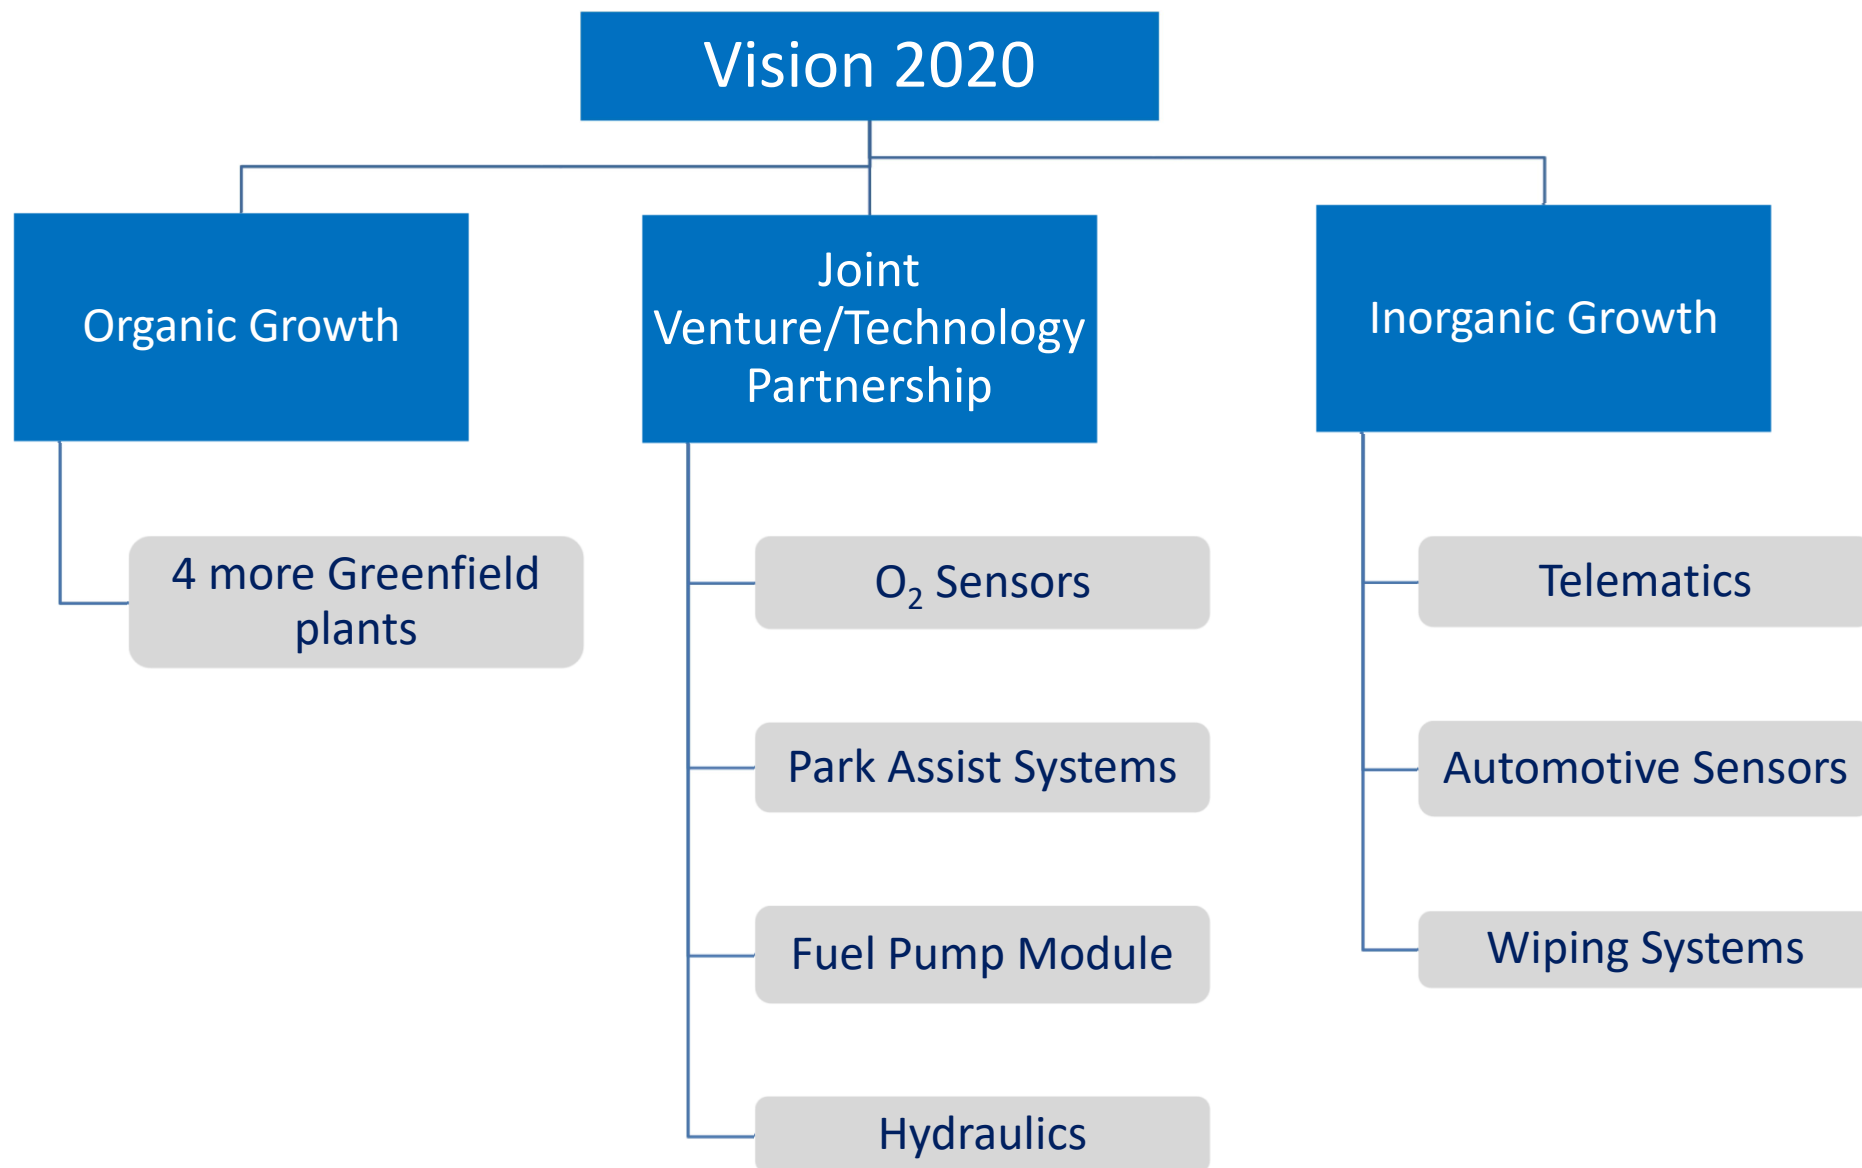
Vision 2020

Organic Growth

4 more Greenfield plants

Joint Venture/Technology Partnership

$O_2$ Sensors

Park Assist Systems

Fuel Pump Module

Hydraulics

Inorganic Growth

Telematics

Automotive Sensors

Wiping Systems